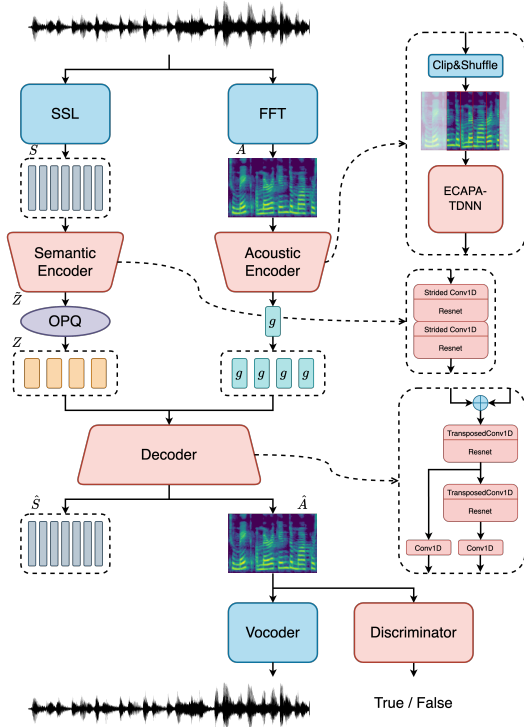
SSL

FFT

$S$

$A$

Semantic Encoder

Acoustic Encoder

$\tilde{Z}$

OPQ

$g$

$Z$

$g$ $g$ $g$ $g$

Decoder

$\hat{S}$

$\hat{A}$

Vocoder

Discriminator

True / False

Clip&Shuffle

ECAPA-TDNN

Strided Conv1D

Resnet

Strided Conv1D

Resnet

TransposedConv1D

Resnet

TransposedConv1D

Resnet

Conv1D

Conv1D